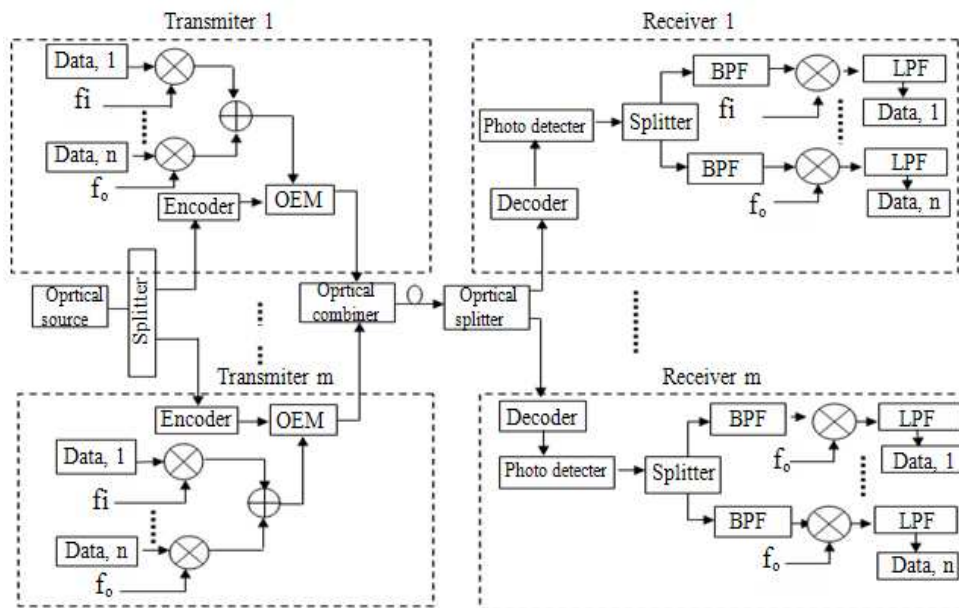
Transmiter 1

Data, 1

fi

Data, n

$f_o$

Encoder

OEM

Oprtical source

Splitter

Oprtical combiner

Oprtical splitter

Transmiter m

Encoder

OEM

Data, 1

fi

Data, n

$f_o$

Receiver 1

BPF

LPF

Photo detecter

Splitter

fi

Data, 1

BPF

LPF

Decoder

$f_o$

Data, n

Receiver m

Decoder

BPF

LPF

$f_o$

Data, 1

Photo detecter

Splitter

BPF

LPF

$f_o$

Data, n